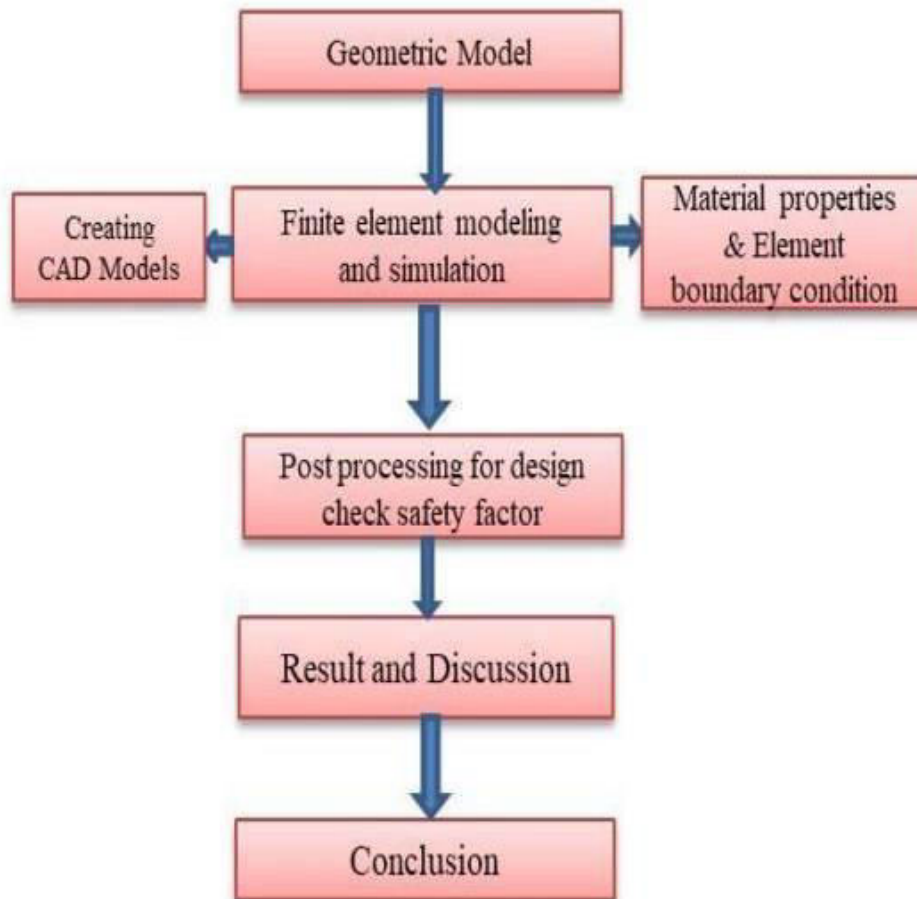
Geometric Model

Creating CAD Models

Finite element modeling and simulation

Material properties & Element boundary condition

Post processing for design check safety factor

Result and Discussion

Conclusion